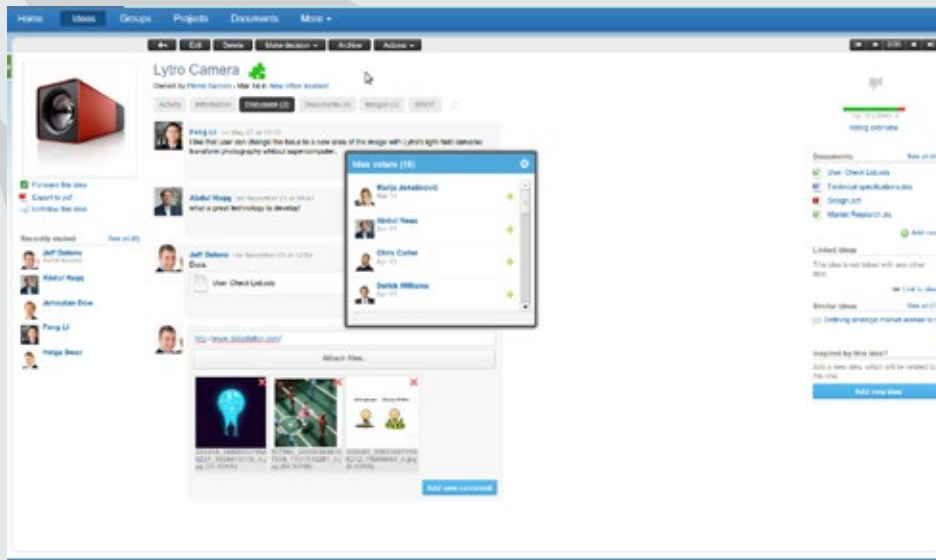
Home Ideas Groups Projects Documents More

Edit Delete Make decision Archive Actions

Lytro Camera

Owned by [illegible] • Mar 14 in New office assistant

Activity Information Discussion (3) Documents (4) Images (3) SWOT

Feng Li • on May 27 at 10:15
I like that user can change the focus to a new area of the image with Lytro's light field camera: transform photography without supercomputer.

Abdul Hogg • on November 23 at 09:41
What a great technology to develop!

Jeff Dekens • on November 23 at 12:06
Docs

User Check List.ods

Idea voters (10)

Marija Jakobsonová
Mar 14

Abdul Hogg
Apr 11

Chris Carter
Apr 11

Derick Williams
Apr 11

http://www.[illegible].com/

Attach files...

Add new comment

Forward this idea
Export to pdf
Unfollow this idea

Recently visited See all (8)

Jeff Dekens
Abdul Hogg
Johnathan Bow
Feng Li
Helga Bean

Voting overview

Documents See all

User Check List.ods
Technical specifications.doc
Design.pct
Market Research.xls

Linked ideas

This idea is not linked with any other idea.

Similar ideas See all

Defining strategic market access to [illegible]

Inspired by this idea?

Add new idea